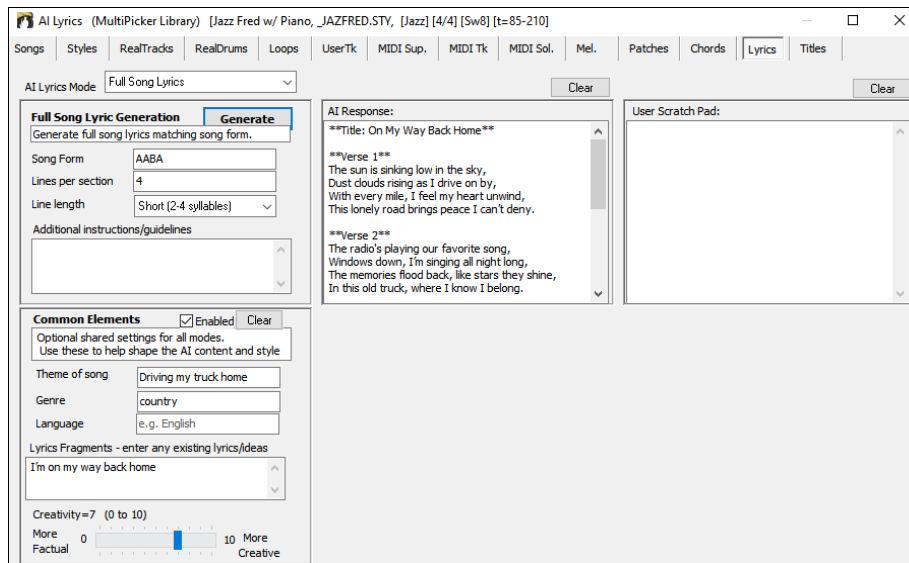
AI Lyrics (MultiPicker Library) [Jazz Fred w/ Piano, _JAZFRED.STY, [Jazz] [4/4] [Sw8] [t=85-210]

Songs | Styles | RealTracks | RealDrums | Loops | UserTk | MIDI Sup. | MIDI Tk | MIDI Sol. | Mel. | Patches | Chords | Lyrics | Titles

AI Lyrics Mode Full Song Lyrics

Clear

Clear

Full Song Lyric Generation

Generate

Generate full song lyrics matching song form.

Song Form AABA

Lines per section 4

Line length Short (2-4 syllables)

Additional instructions/guidelines

AI Response:

**Title: On My Way Back Home**

**Verse 1**
The sun is sinking low in the sky,
Dust clouds rising as I drive on by,
With every mile, I feel my heart unwind,
This lonely road brings peace I can't deny.

**Verse 2**
The radio's playing our favorite song,
Windows down, I'm singing all night long,
The memories flood back, like stars they shine,
In this old truck, where I know I belong.

User Scratch Pad:

Common Elements

Enabled

Clear

Optional shared settings for all modes.
Use these to help shape the AI content and style

Theme of song Driving my truck home

Genre country

Language e.g. English

Lyrics Fragments - enter any existing lyrics/ideas

I'm on my way back home

Creativity=7 (0 to 10)

More Factual 0

10 More Creative